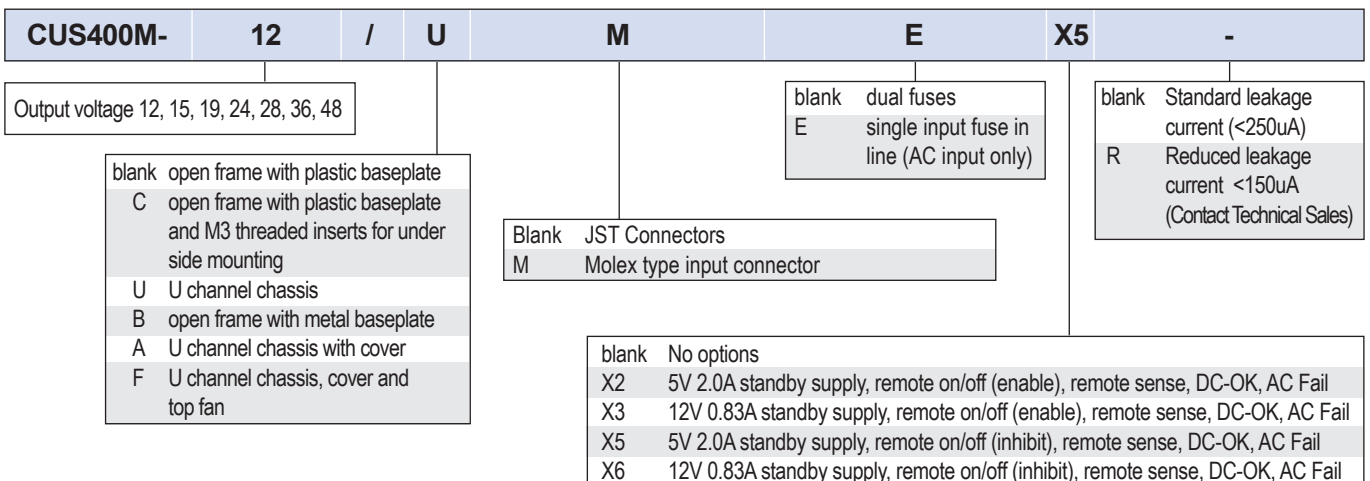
| CUS400M- | 12 | / | U | M | E | X5 | - |
|---|---|---|---|---|---|---|---|

Output voltage 12, 15, 19, 24, 28, 36, 48

| | |
|---|---|
| blank | open frame with plastic baseplate |
| C | open frame with plastic baseplate and M3 threaded inserts for under side mounting |
| U | U channel chassis |
| B | open frame with metal baseplate |
| A | U channel chassis with cover |
| F | U channel chassis, cover and top fan |

| | |
|---|---|
| Blank | JST Connectors |
| M | Molex type input connector |

| | |
|---|---|
| blank | dual fuses |
| E | single input fuse in line (AC input only) |

| | |
|---|---|
| blank | Standard leakage current (<250uA) |
| R | Reduced leakage current <150uA (Contact Technical Sales) |

| | |
|---|---|
| blank | No options |
| X2 | 5V 2.0A standby supply, remote on/off (enable), remote sense, DC-OK, AC Fail |
| X3 | 12V 0.83A standby supply, remote on/off (enable), remote sense, DC-OK, AC Fail |
| X5 | 5V 2.0A standby supply, remote on/off (inhibit), remote sense, DC-OK, AC Fail |
| X6 | 12V 0.83A standby supply, remote on/off (inhibit), remote sense, DC-OK, AC Fail |